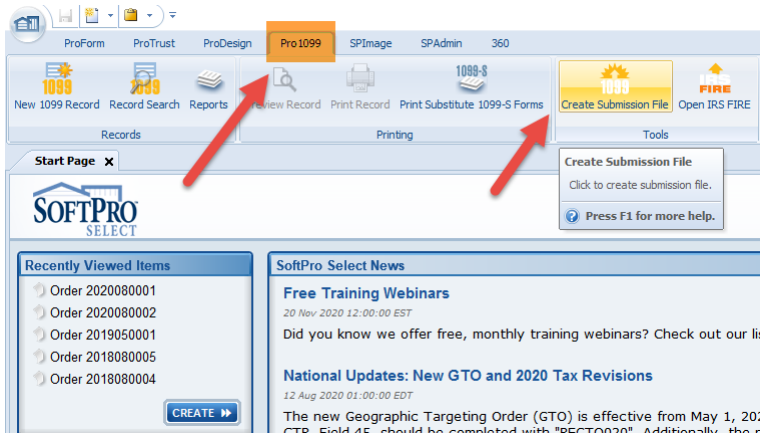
ProForm ProTrust ProDesign Pro1099 SPImage SPAdmin 360

1099
New 1099 Record
1099
Record Search
Reports
Records

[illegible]eview Record
Print Record
1099-S
Print Substitute 1099-S Forms
Printing

Create Submission File
IRS FIRE
Open IRS FIRE
Tools

Start Page ✕

Create Submission File
Click to create submission file.
Press F1 for more help.

SOFTPRO SELECT

Recently Viewed Items
Order 2020080001
Order 2020080002
Order 2019050001
Order 2018080005
Order 2018080004
CREATE

SoftPro Select News

Free Training Webinars
20 Nov 2020 12:00:00 EST
Did you know we offer free, monthly training webinars? Check out our li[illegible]

National Updates: New GTO and 2020 Tax Revisions
12 Aug 2020 01:00:00 EDT
The new Geographic Targeting Order (GTO) is effective from May 1, 20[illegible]
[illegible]